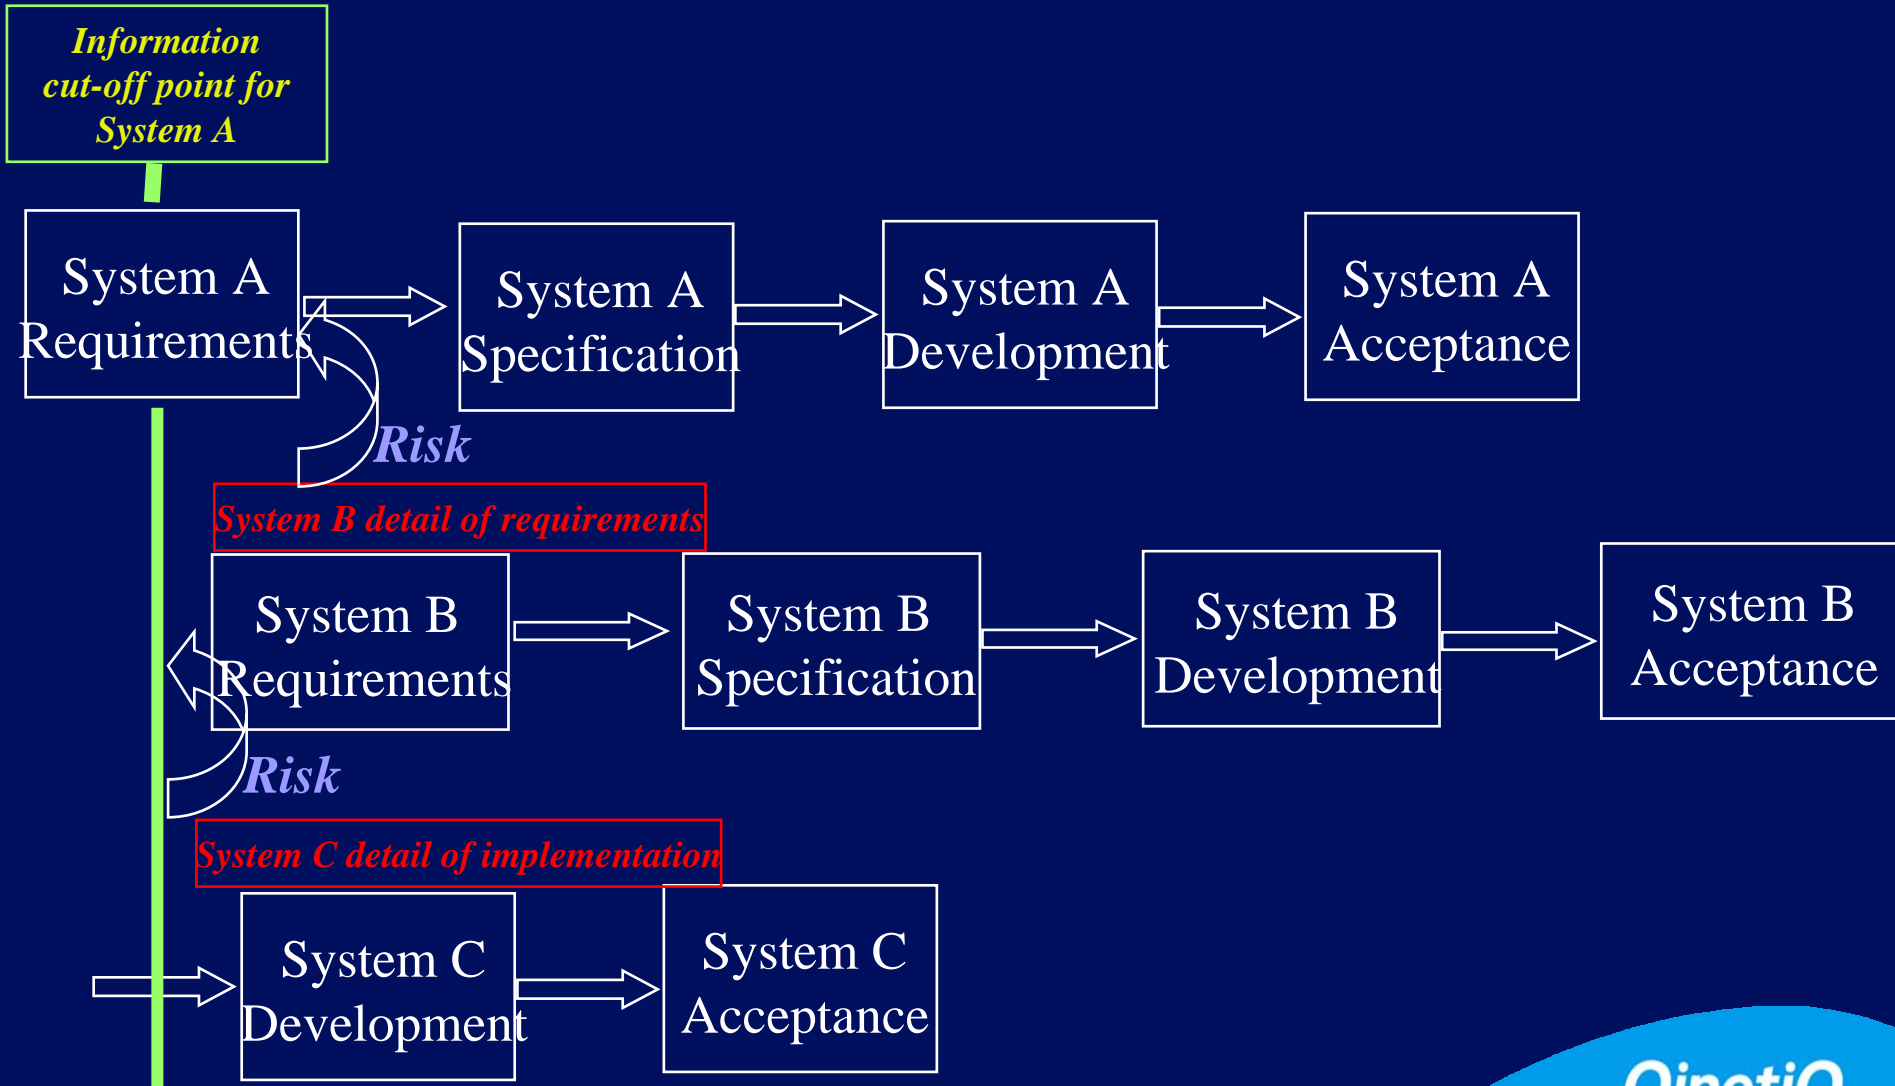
Information cut-off point for System A

System A Requirements

System A Specification

System A Development

System A Acceptance

Risk

System B detail of requirements

System B Requirements

System B Specification

System B Development

System B Acceptance

Risk

System C detail of implementation

System C Development

System C Acceptance

QinetiQ